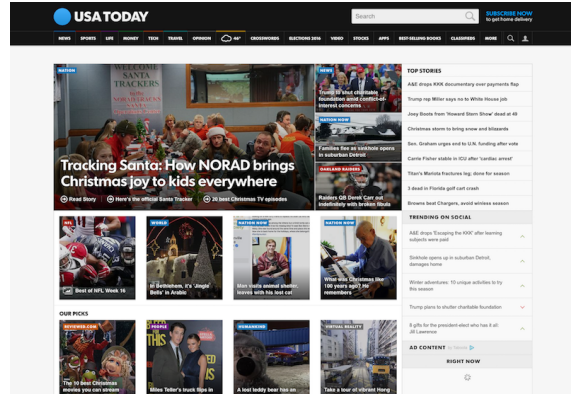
USA TODAY

Search

SUBSCRIBE NOW to get home delivery

NEWS SPORTS LIFE MONEY TECH TRAVEL OPINION 66° CROSSWORDS ELECTIONS 2016 VIDEO STOCKS APPS BEST-SELLING BOOKS CLASSIFIEDS MORE

NATION

SANTA TRACKERS NORAD

Tracking Santa: How NORAD brings Christmas joy to kids everywhere

Read Story

Here's the official Santa Tracker

26 best Christmas TV episodes

NEWS

Trump to shut charitable foundation amid conflict-of-interest concerns

NATION NOW

Families flee as sinkhole opens in suburban Detroit

OAKLAND RAIDERS

Raiders QB Derek Carr out indefinitely with broken fibula

TOP STORIES

A&E drops KKK documentary over payments flap

Trump rep Miller says no to White House job

Joey Boots from 'Howard Stern Show' dead at 46

Christmas storm to bring snow and blizzards

Sen. Graham urges end to U.N. funding after vote

Carrie Fisher stable in ICU after "cardiac arrest"

Titan's Mariota fractures leg; done for season

3 dead in Florida golf cart crash

Browns beat Chargers, avoid winless season

TRENDING ON SOCIAL

A&E drops 'Escaping the KKK' after learning subjects were paid

Sinkhole opens up in suburban Detroit, damages home

Winter adventures: 10 unique activities to try this season

Trump plans to shutter charitable foundation

8 gifts for the president-elect who has it all: Jill Lawrence

AD CONTENT

RIGHT NOW

NFL

Best of NFL Week 16

WORLD

In Bethlehem, it's 'Jingle Bells' in Arabic

NATION NOW

Man visits animal shelter, leaves with his lost cat

NATION NOW

What was Christmas like 100 years ago? He remembers

OUR PICKS

REVIEWED.COM

The 10 best Christmas movies you can stream

PEOPLE

Miles Teller's truck flips in

HUMANKIND

A lost teddy bear has an

VIRTUAL REALITY

Take a tour of vibrant Hong